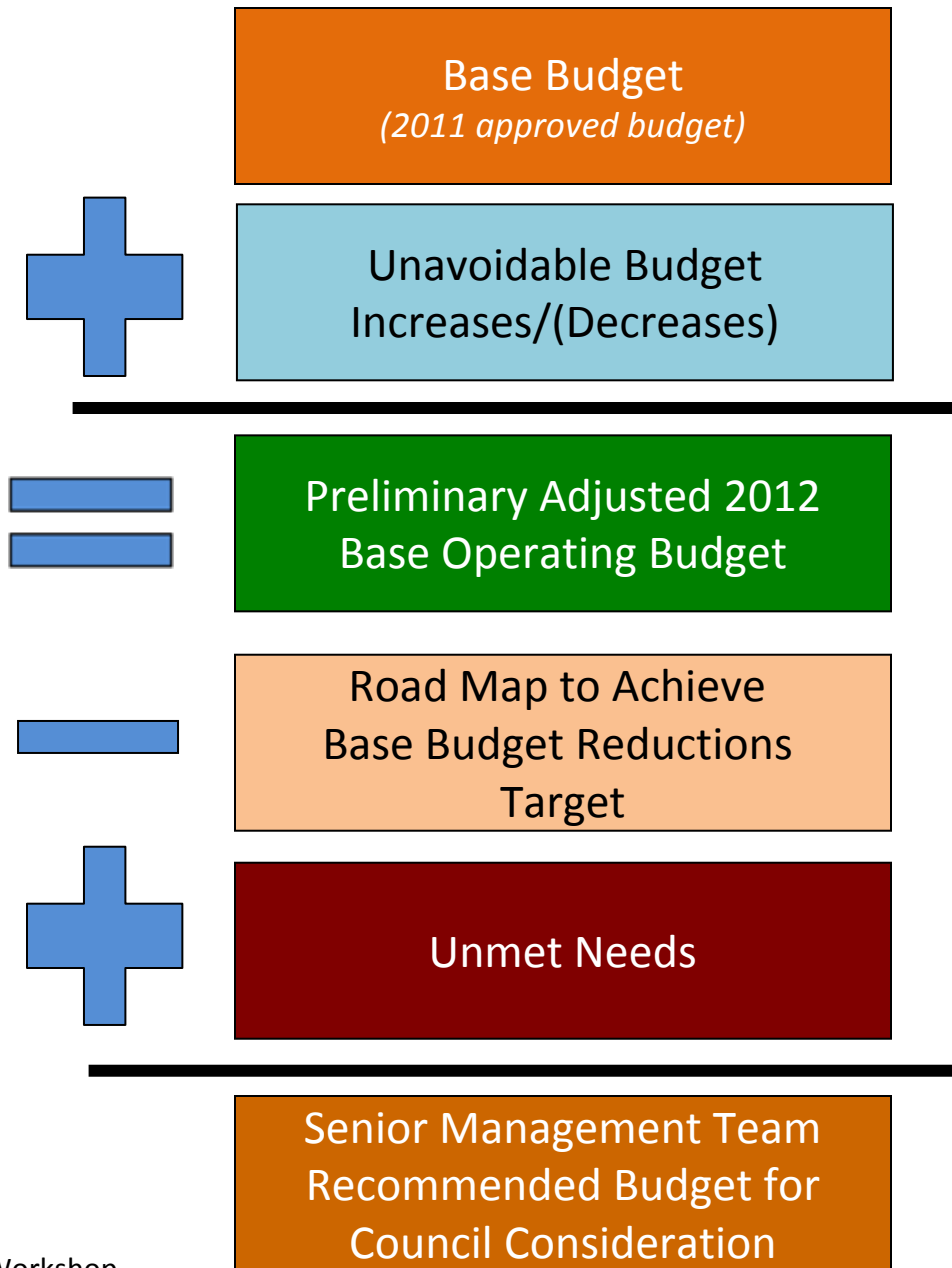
Base Budget
(2011 approved budget)

Unavoidable Budget Increases/(Decreases)

Preliminary Adjusted 2012 Base Operating Budget

Road Map to Achieve Base Budget Reductions Target

Unmet Needs

Senior Management Team Recommended Budget for Council Consideration

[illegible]orkshop